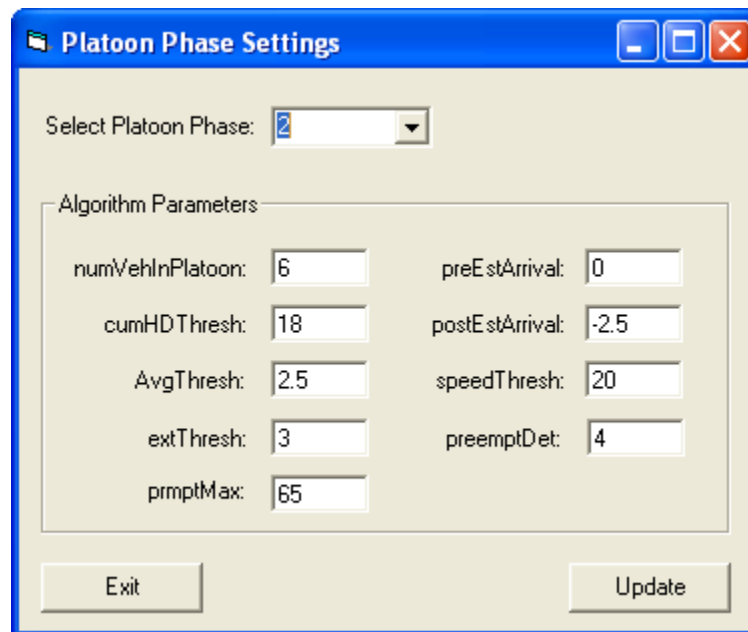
Platoon Phase Settings

Select Platoon Phase: 2

Algorithm Parameters

numVehInPlatoon: 6

cumHDThresh: 18

AvgThresh: 2.5

extThresh: 3

prmptMax: 65

preEstArrival: 0

postEstArrival: -2.5

speedThresh: 20

preemptDet: 4

Exit

Update